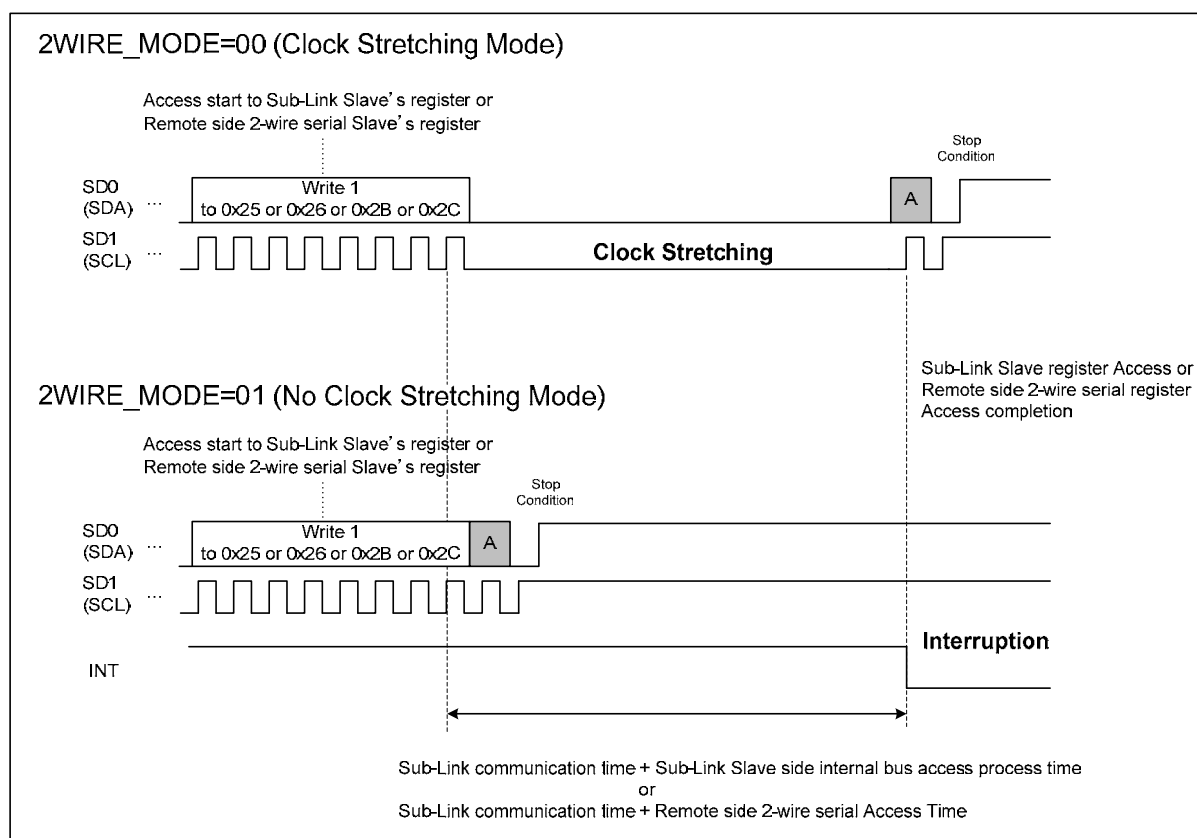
2WIRE_MODE=00 (Clock Stretching Mode)

Access start to Sub-Link Slave's register or Remote side 2-wire serial Slave's register

Stop Condition

SD0 (SDA) ...

Write 1 to 0x25 or 0x26 or 0x2B or 0x2C

A

SD1 (SCL) ...

Clock Stretching

Sub-Link Slave register Access or Remote side 2-wire serial register Access completion

2WIRE_MODE=01 (No Clock Stretching Mode)

Access start to Sub-Link Slave's register or Remote side 2-wire serial Slave's register

Stop Condition

SD0 (SDA) ...

Write 1 to 0x25 or 0x26 or 0x2B or 0x2C

A

SD1 (SCL) ...

Interruption

INT

Sub-Link communication time + Sub-Link Slave side internal bus access process time
or
Sub-Link communication time + Remote side 2-wire serial Access Time